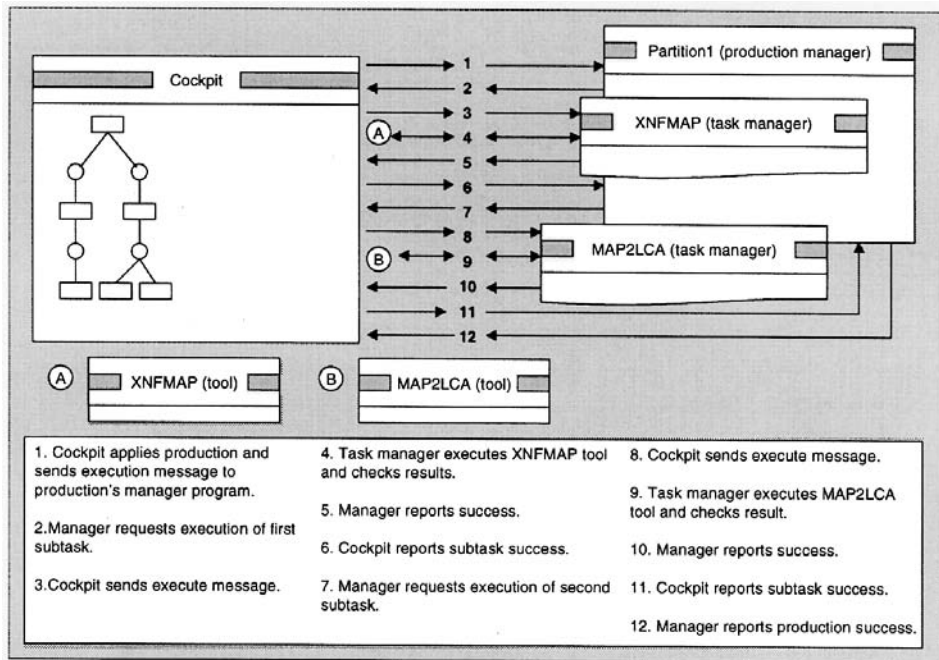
Cockpit

Partition1 (production manager)

1
2
3
A
4
XNFMAP (task manager)
5
6
7
8
B
9
MAP2LCA (task manager)
10
11
12

A XNFMAP (tool)

B MAP2LCA (tool)

1. Cockpit applies production and sends execution message to production's manager program.

2.Manager requests execution of first subtask.

3.Cockpit sends execute message.

4. Task manager executes XNFMAP tool and checks results.

5. Manager reports success.

6. Cockpit reports subtask success.

7. Manager requests execution of second subtask.

8. Cockpit sends execute message.

9. Task manager executes MAP2LCA tool and checks result.

10. Manager reports success.

11. Cockpit reports subtask success.

12. Manager reports production success.